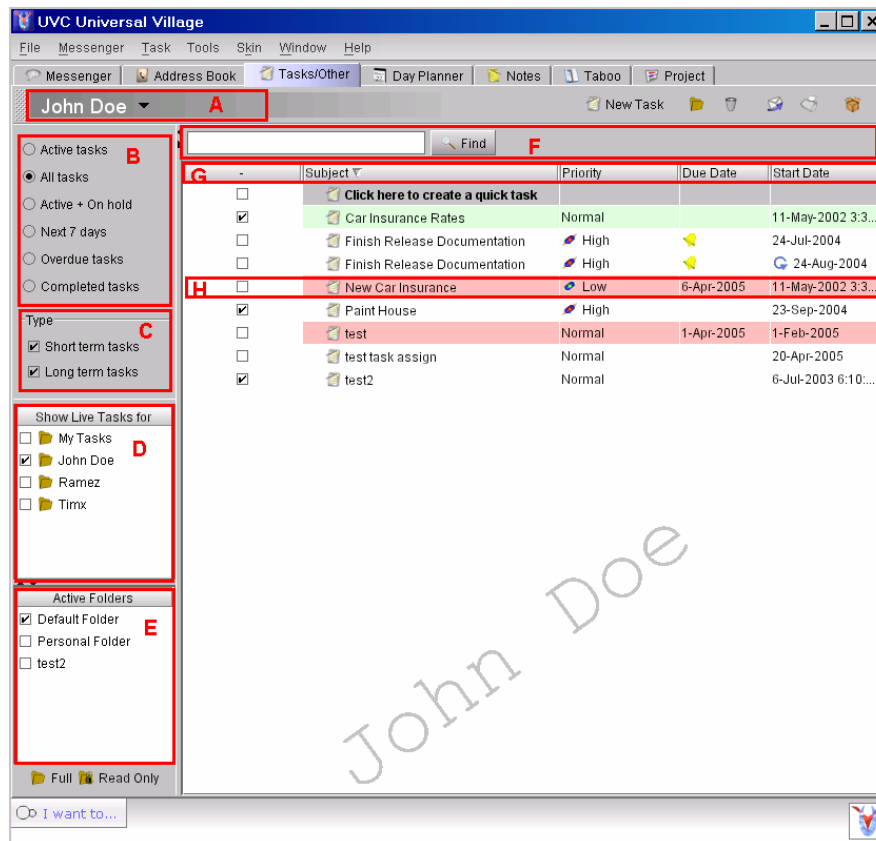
UVC Universal Village

File Messenger Task Tools Skin Window Help

Messenger Address Book Tasks/Other Day Planner Notes Taboo Project

John Doe A

New Task

Active tasks B
All tasks
Active + On hold
Next 7 days
Overdue tasks
Completed tasks

Type C
Short term tasks
Long term tasks

Show Live Tasks for
My Tasks D
John Doe
Ramez
Timx

Active Folders
Default Folder E
Personal Folder
test2

Full Read Only

Find F

| G - | Subject | Priority | Due Date | Start Date |
|---|---|---|---|---|
| | Click here to create a quick task | | | |
| ✔ | Car Insurance Rates | Normal | | 11-May-2002 3:3... |
| | Finish Release Documentation | High | | 24-Jul-2004 |
| | Finish Release Documentation | High | | 24-Aug-2004 |
| H | New Car Insurance | Low | 6-Apr-2005 | 11-May-2002 3:3... |
| ✔ | Paint House | High | | 23-Sep-2004 |
| | test | Normal | 1-Apr-2005 | 1-Feb-2005 |
| | test task assign | Normal | | 20-Apr-2005 |
| ✔ | test2 | Normal | | 6-Jul-2003 6:10:... |

John Doe

I want to...